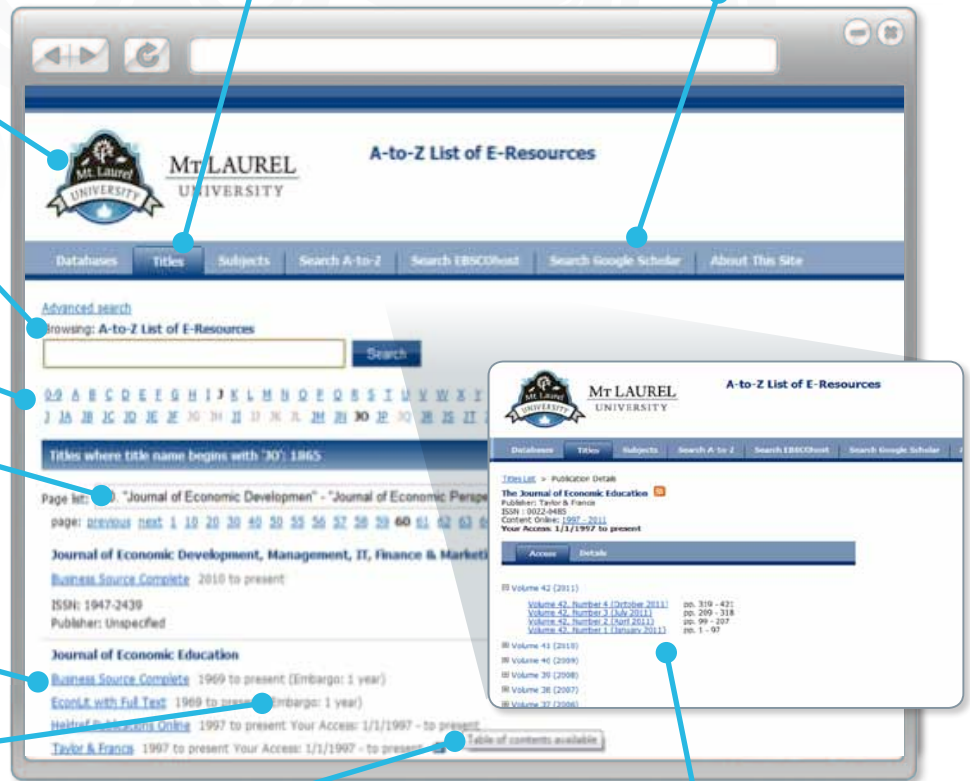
Mt. Laurel UNIVERSITY

MT LAUREL UNIVERSITY

A-to-Z List of E-Resources

Databases | Titles | Subjects | Search A-to-Z | Search EBSCOhost | Search Google Scholar | About This Site

Advanced search

Browsing: A-to-Z List of E-Resources

Search

0-9 A B C D E F G H I J K L M N O P Q R S T U V W X Y

J JA JB JC JD JE JF JG JH JI JJ JK JL JM JN JO JP JQ JR JS JT

Titles where title name begins with 'JO': 1865

Page list: 60. "Journal of Economic Developmen" - "Journal of Economic Perspe

page: previous next 1 10 20 30 40 50 55 56 57 58 59 60 61 62 63

Journal of Economic Development, Management, IT, Finance & Marketi

Business Source Complete 2010 to present

ISSN: 1947-2439

Publisher: Unspecified

Journal of Economic Education

Business Source Complete 1969 to present (Embargo: 1 year)

EconLit with Full Text 1969 to present (Embargo: 1 year)

Heldref Publications Online 1997 to present Your Access: 1/1/1997 - to present

Taylor & Francis 1997 to present Your Access: 1/1/1997 - to present

Table of contents available

MT LAUREL UNIVERSITY

A-to-Z List of E-Resources

Databases | Titles | Subjects | Search A-to-Z | Search EBSCOhost | Search Google Scholar

Titles List > Publication Details

The Journal of Economic Education

Publisher: Taylor & Francis

ISSN : 0022-0485

Content Online: 1997 - 2011

Your Access: 1/1/1997 to present

Access | Details

Volume 42 (2011)

Volume 42, Number 4 (October 2011) pp. 319 - 431

Volume 42, Number 3 (July 2011) pp. 209 - 318

Volume 42, Number 2 (April 2011) pp. 99 - 207

Volume 42, Number 1 (January 2011) pp. 1 - 97

Volume 41 (2010)

Volume 40 (2009)

Volume 39 (2008)

Volume 38 (2007)

Volume 37 (2006)